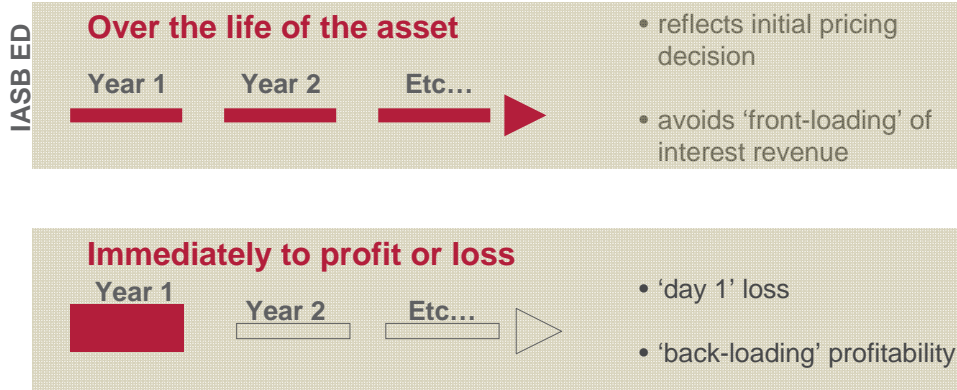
IASB ED

Over the life of the asset

Year 1 Year 2 Etc…

• reflects initial pricing decision

• avoids ‘front-loading’ of interest revenue

Immediately to profit or loss

Year 1 Year 2 Etc…

• ‘day 1’ loss

• ‘back-loading’ profitability